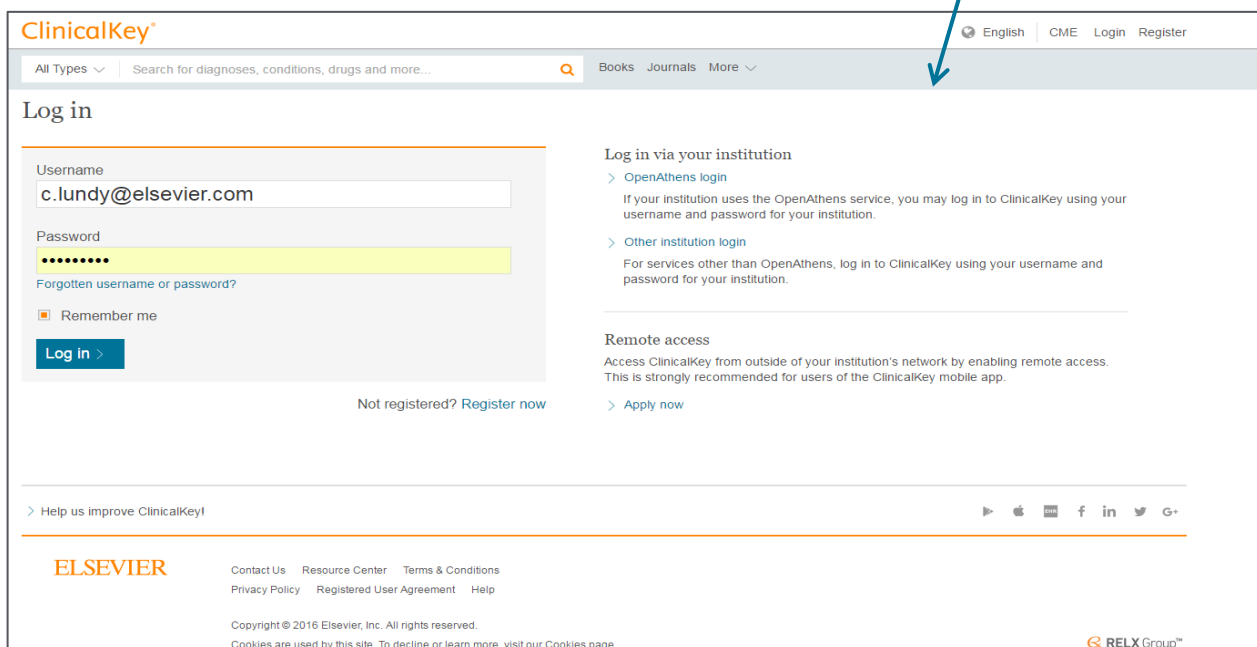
ClinicalKey®

English CME Login Register

All Types Search for diagnoses, conditions, drugs and more...

Books Journals More

Log in

Username
c.lundy@elsevier.com

Password
•••••••••
Forgotten username or password?

Remember me

Log in

Not registered? Register now

Log in via your institution

OpenAthens login
If your institution uses the OpenAthens service, you may log in to ClinicalKey using your username and password for your institution.

Other institution login
For services other than OpenAthens, log in to ClinicalKey using your username and password for your institution.

Remote access
Access ClinicalKey from outside of your institution's network by enabling remote access. This is strongly recommended for users of the ClinicalKey mobile app.

Apply now

Help us improve ClinicalKey!

ELSEVIER

Contact Us Resource Center Terms & Conditions
Privacy Policy Registered User Agreement Help

Copyright © 2016 Elsevier, Inc. All rights reserved.
Cookies are used by this site. To decline or learn more, visit our Cookies page.

RELX Group™